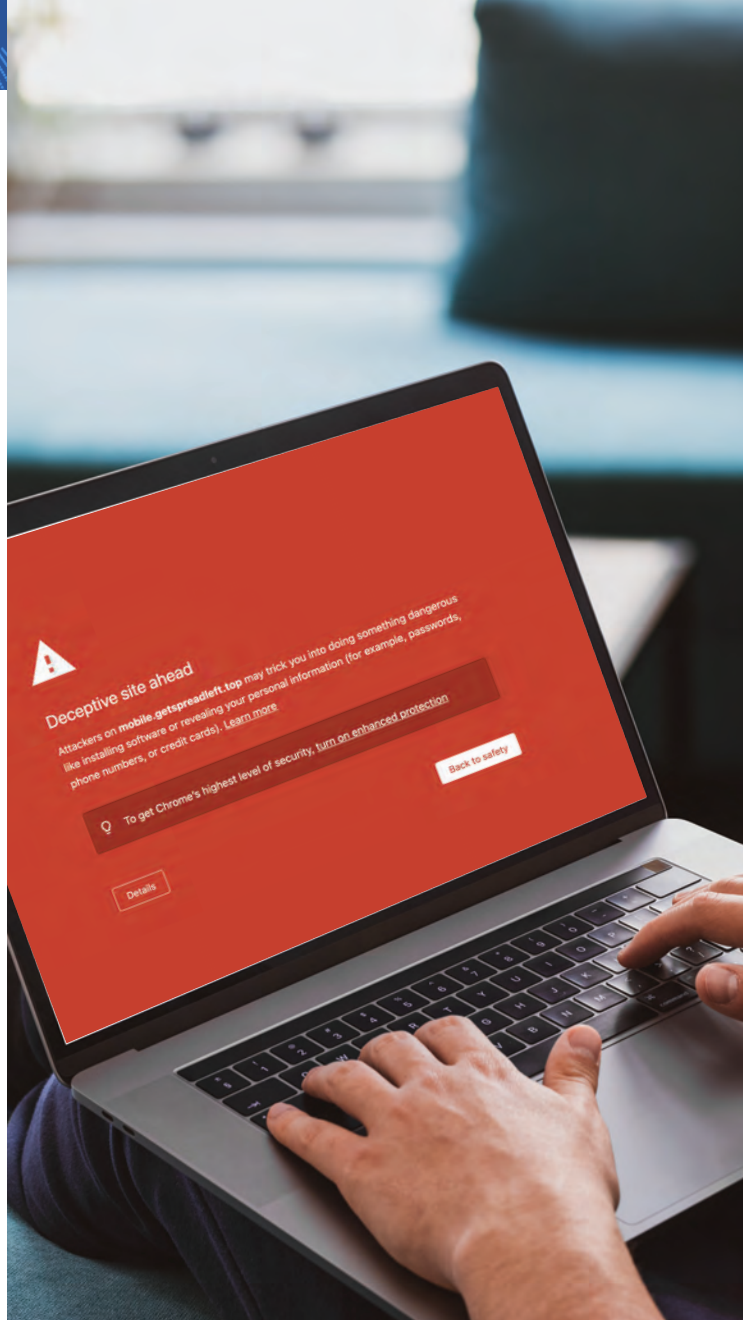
Deceptive site ahead

Attackers on mobile.getspreadleft.top may trick you into doing something dangerous like installing software or revealing your personal information (for example, passwords, phone numbers, or credit cards). Learn more

To get Chrome's highest level of security, turn on enhanced protection

Back to safety

Details